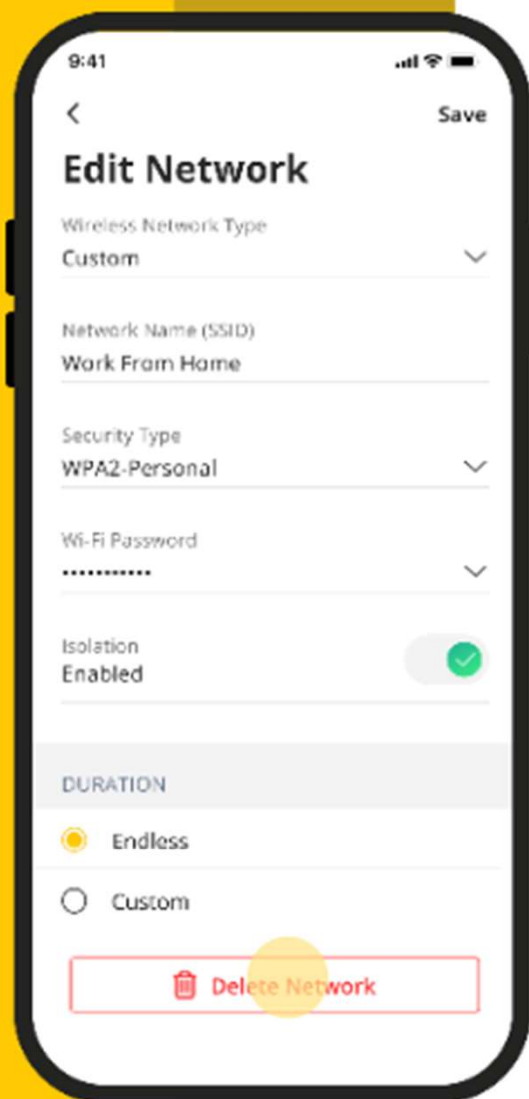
9:41

Save

Edit Network

Wireless Network Type
Custom

Network Name (SSID)
Work From Home

Security Type
WPA2-Personal

Wi-Fi Password
•••••••••••

Isolation
Enabled

DURATION

Endless

Custom

Delete Network